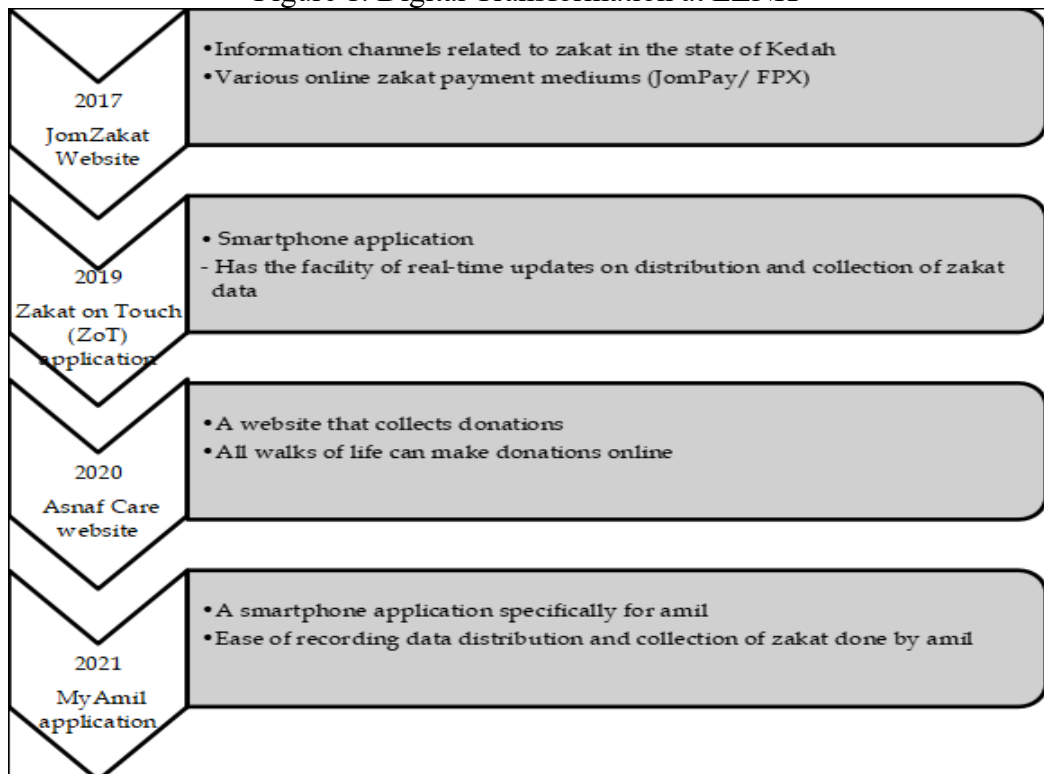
Figure 1: Digital Transformation in LZNK

2017
JomZakat Website

•Information channels related to zakat in the state of Kedah
•Various online zakat payment mediums (JomPay/ FPX)

2019
Zakat on Touch (ZoT) application

• Smartphone application
- Has the facility of real-time updates on distribution and collection of zakat data

2020
Asnaf Care website

•A website that collects donations
•All walks of life can make donations online

2021
MyAmil application

•A smartphone application specifically for amil
•Ease of recording data distribution and collection of zakat done by amil